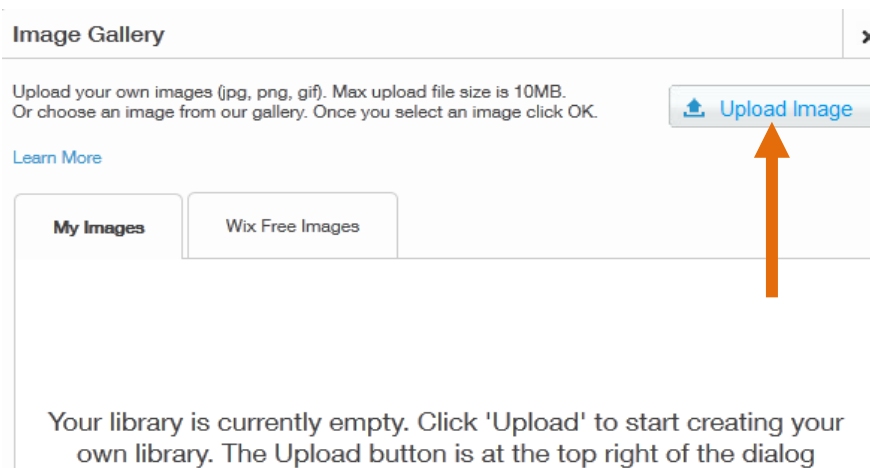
Image Gallery

Upload your own images (jpg, png, gif). Max upload file size is 10MB. Or choose an image from our gallery. Once you select an image click OK.

Upload Image

Learn More

My Images

Wix Free Images

Your library is currently empty. Click 'Upload' to start creating your own library. The Upload button is at the top right of the dialog